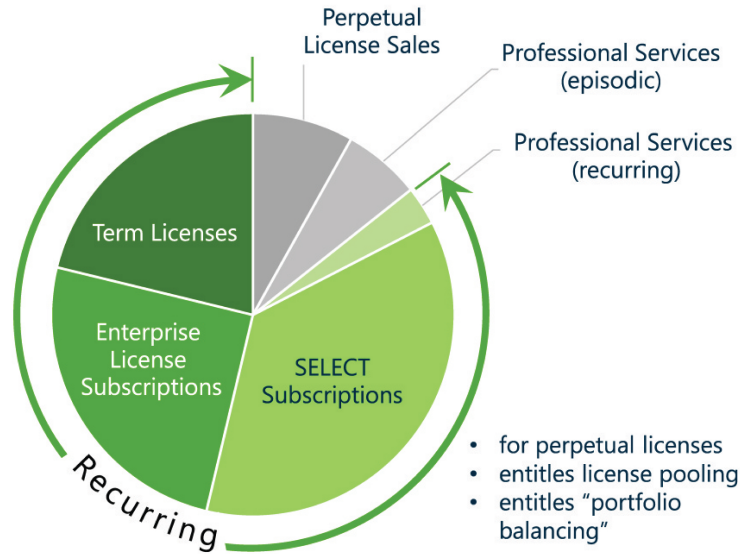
Perpetual License Sales

Professional Services (episodic)

Professional Services (recurring)

Term Licenses

Enterprise License Subscriptions

SELECT Subscriptions

Recurring

• for perpetual licenses
• entitles license pooling
• entitles "portfolio balancing"